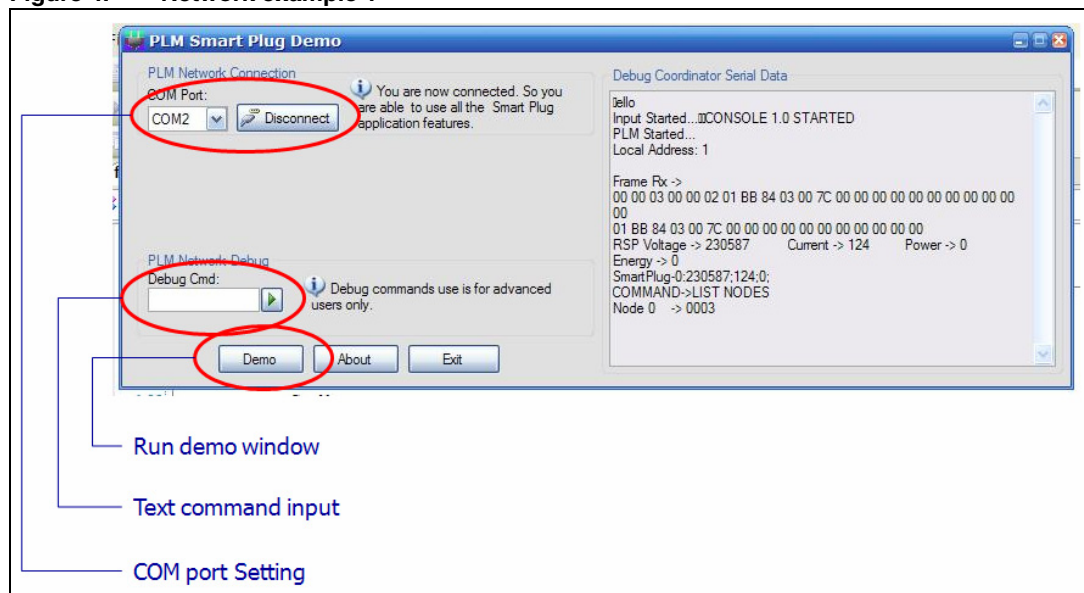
PLM Smart Plug Demo

PLM Network Connection

COM Port:

COM2

Disconnect

You are now connected. So you are able to use all the Smart Plug application features.

Debug Coordinator Serial Data

Ђello
Input Started...ЂCONSOLE 1.0 STARTED
PLM Started...
Local Address: 1

Frame Rx ->
00 00 03 00 00 02 01 BB 84 03 00 7C 00 00 00 00 00 00 00 00 00 00 00
01 BB 84 03 00 7C 00 00 00 00 00 00 00 00 00 00 00
RSP Voltage -> 230587 Current -> 124 Power -> 0
Energy -> 0
SmartPlug-0:230587;124;0;
COMMAND->LIST NODES
Node 0 -> 0003

PLM Network Debug

Debug Cmd:

Debug commands use is for advanced users only.

Demo

About

Exit

Run demo window

Text command input

COM port Setting